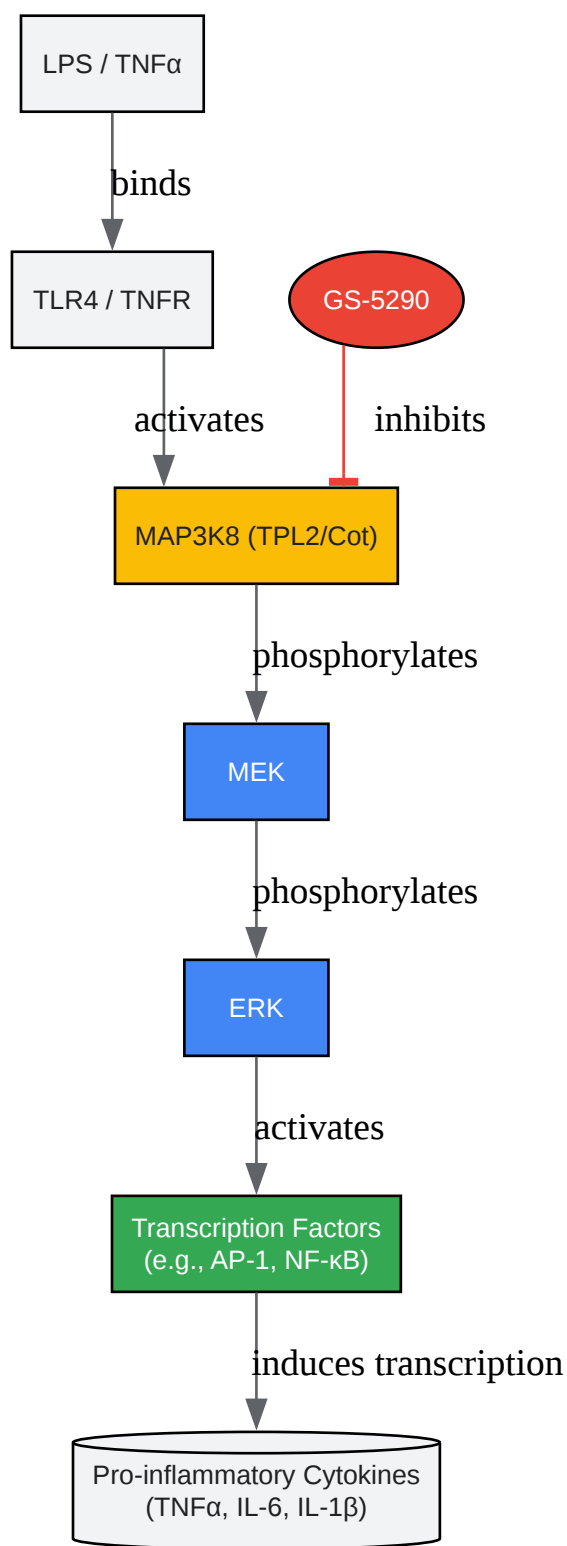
LPS / TNFα

binds

TLR4 / TNFR

GS-5290

activates

inhibits

MAP3K8 (TPL2/Cot)

phosphorylates

MEK

phosphorylates

ERK

activates

Transcription Factors
(e.g., AP-1, NF-κB)

induces transcription

Pro-inflammatory Cytokines
(TNFα, IL-6, IL-1β)